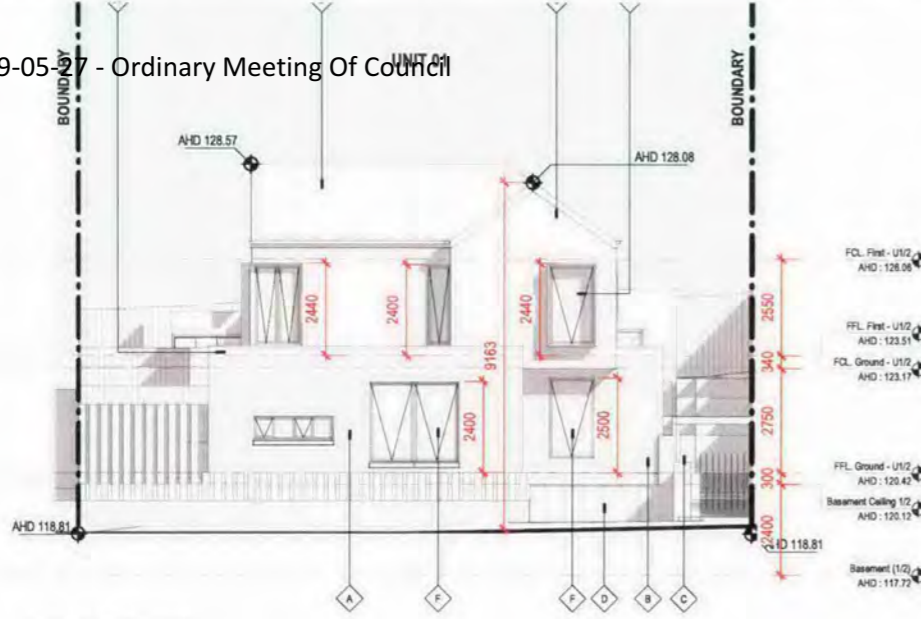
9-05-27 - Ordinary Meeting Of Council

UNIT 01

BOUNDARY

BOUNDARY

AHD 128.57

AHD 128.08

2440

2400

2440

9163

2400

2500

2550

340

2750

300

2400

FCL. First - U1/2
AHD : 126.06

FFL. First - U1/2
AHD : 123.51

FCL. Ground - U1/2
AHD : 123.17

FFL. Ground - U1/2
AHD : 120.42

Basement Ceiling 1/2
AHD : 120.12

Basement (1/2)
AHD : 117.72

AHD 118.81

AHD 118.81

A

F

F

D

B

C